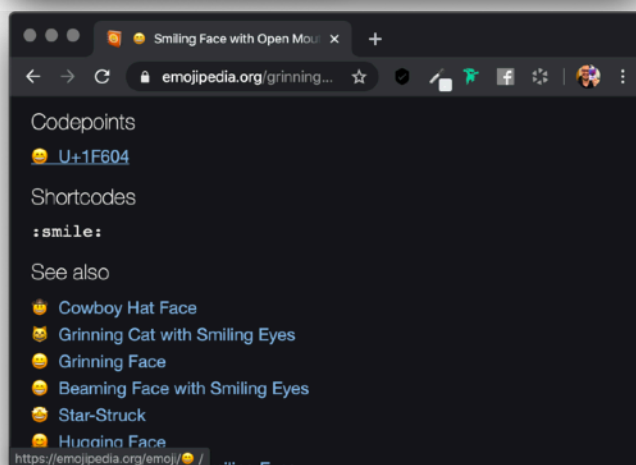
😄 Smiling Face with Open Mou ×
+
emojipedia.org/grinning...

Codepoints

😄 U+1F604

Shortcodes

:smile:

See also

🤠 Cowboy Hat Face
😸 Grinning Cat with Smiling Eyes
😀 Grinning Face
😁 Beaming Face with Smiling Eyes
🤩 Star-Struck
🤗 Hugging Face

https://emojipedia.org/emoji/😄 / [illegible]